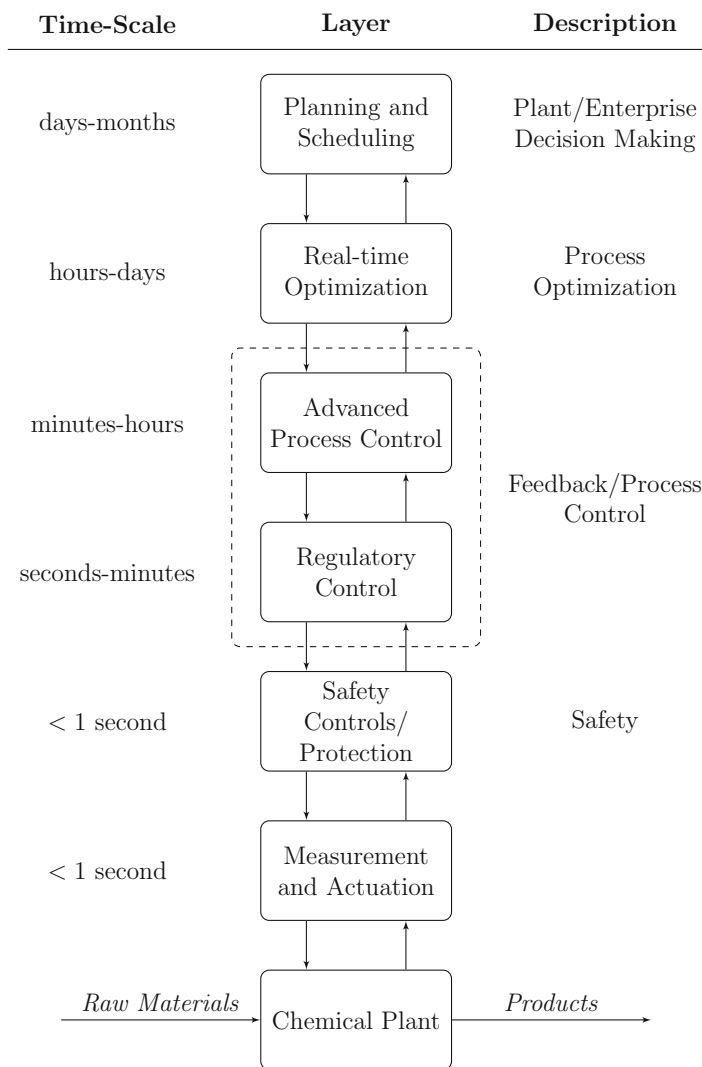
| Time-Scale | Layer | Description |
|---|---|---|
| days-months | Planning and Scheduling | Plant/Enterprise Decision Making |
| hours-days | Real-time Optimization | Process Optimization |
| minutes-hours | Advanced Process Control | Feedback/Process Control |
| seconds-minutes | Regulatory Control | |
| $<1$ second | Safety Controls/ Protection | Safety |
| $<1$ second | Measurement and Actuation | |

*Raw Materials*

Chemical Plant

*Products*